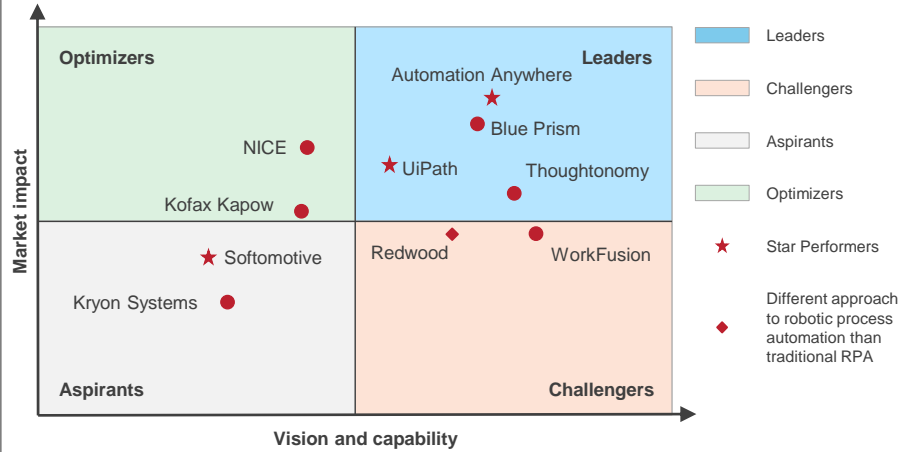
Optimizers

Leaders

Automation Anywhere

Blue Prism

NICE

UiPath

Thoughtonomy

Kofax Kapow

Redwood

WorkFusion

Softomotive

Kryon Systems

Aspirants

Challengers

Market impact

Vision and capability

Leaders

Challengers

Aspirants

Optimizers

Star Performers

Different approach to robotic process automation than traditional RPA